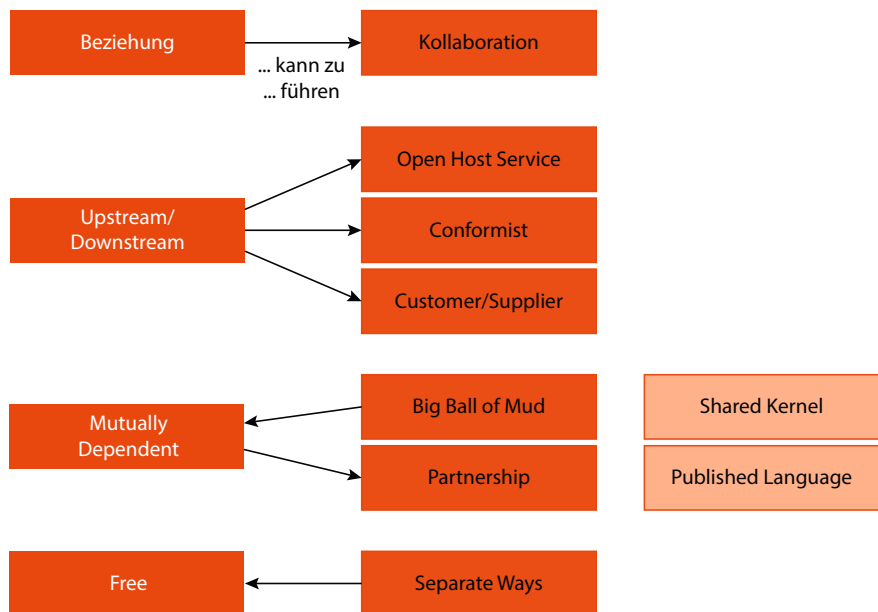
Beziehung

... kann zu ... führen

Kollaboration

Upstream/ Downstream

Open Host Service

Conformist

Customer/Supplier

Mutually Dependent

Big Ball of Mud

Partnership

Shared Kernel

Published Language

Free

Separate Ways